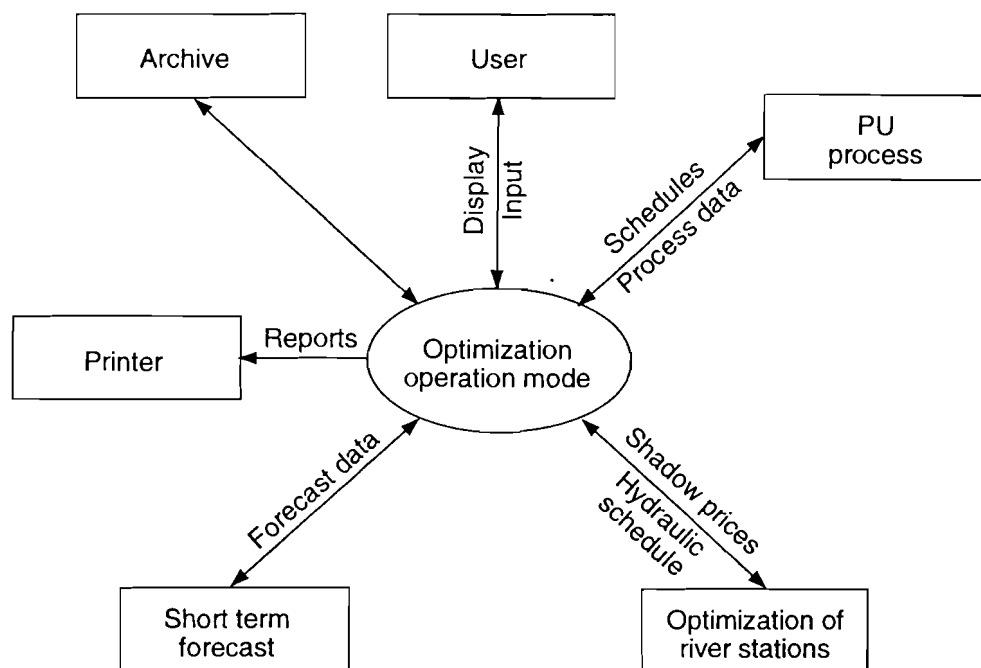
Archive

User

Display

Input

PU process

Schedules

Process data

Printer

Reports

Optimization operation mode

Forecast data

Shadow prices

Hydraulic schedule

Short term forecast

Optimization of river stations